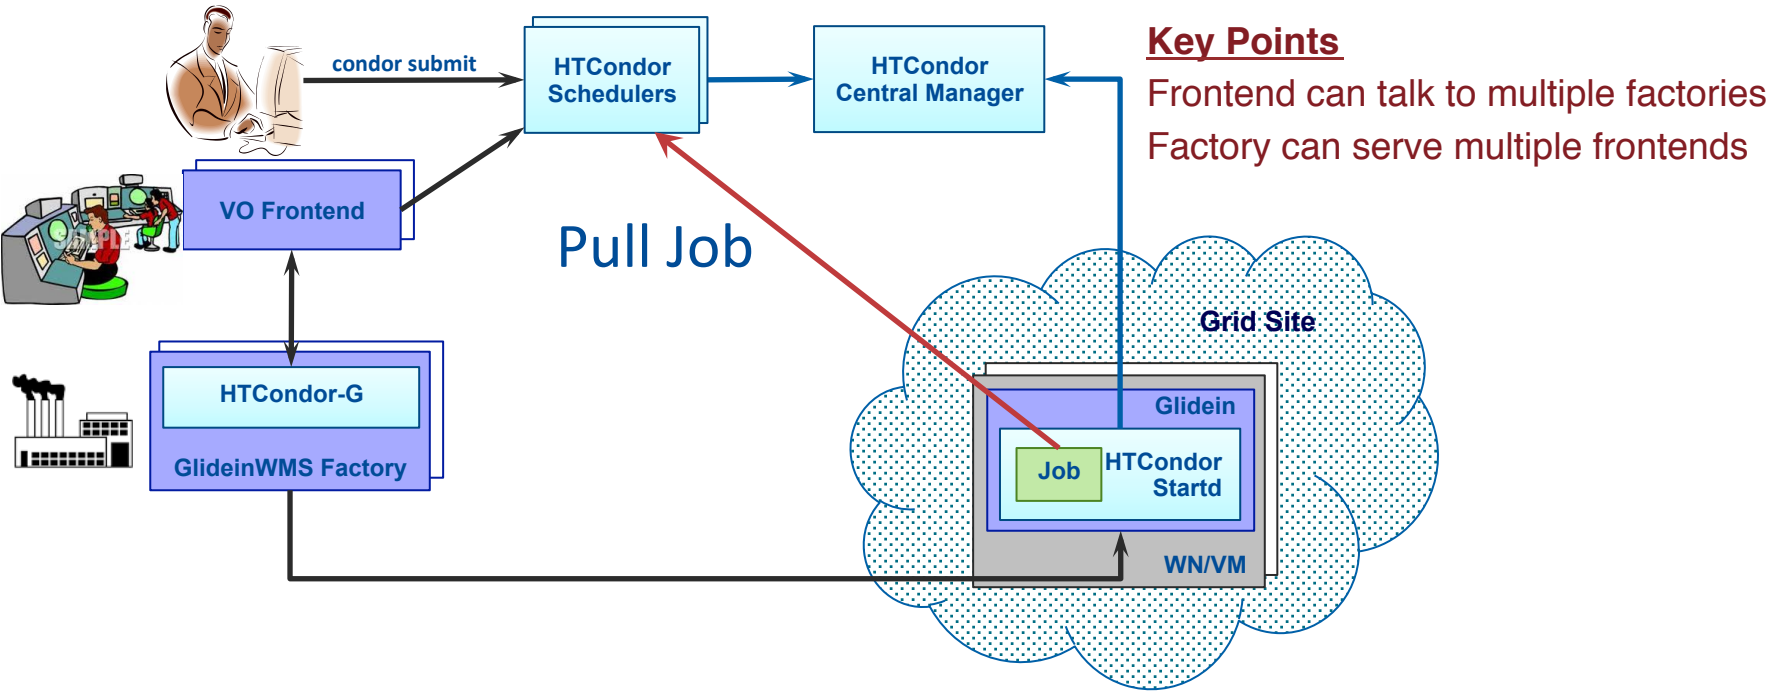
condor submit

HTCondor Schedulers

HTCondor Central Manager

Key Points

Frontend can talk to multiple factories

Factory can serve multiple frontends

VO Frontend

SAMPLE

Pull Job

Grid Site

HTCondor-G

GlideinWMS Factory

Glidein

Job

HTCondor Startd

WN/VM